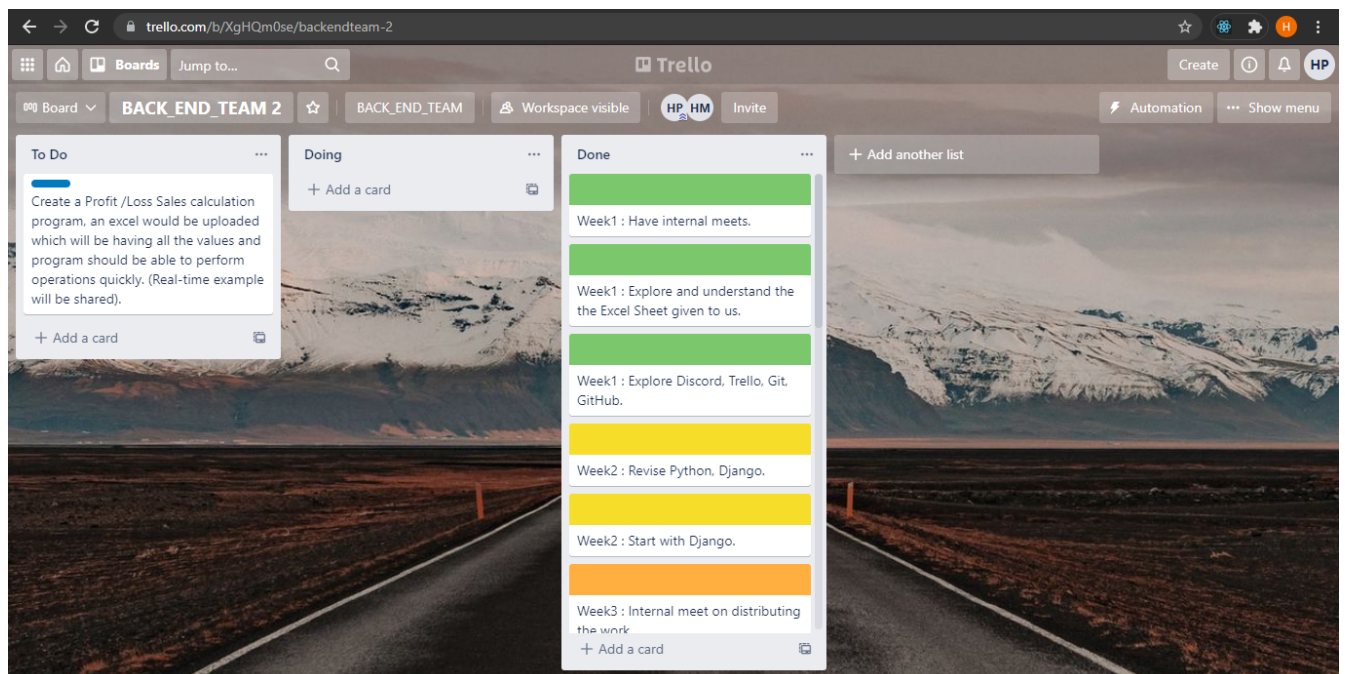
trello.com/b/XgHQm0se/backendteam-2

H

Boards Jump to...

Trello

Create HP

Board BACK_END_TEAM 2 BACK_END_TEAM Workspace visible HP HM Invite

Automation ··· Show menu

To Do ···

Create a Profit /Loss Sales calculation program, an excel would be uploaded which will be having all the values and program should be able to perform operations quickly. (Real-time example will be shared).

+ Add a card

Doing ···

+ Add a card

Done ···

Week1 : Have internal meets.

Week1 : Explore and understand the the Excel Sheet given to us.

Week1 : Explore Discord, Trello, Git, GitHub.

Week2 : Revise Python, Django.

Week2 : Start with Django.

Week3 : Internal meet on distributing the work

+ Add a card

+ Add another list